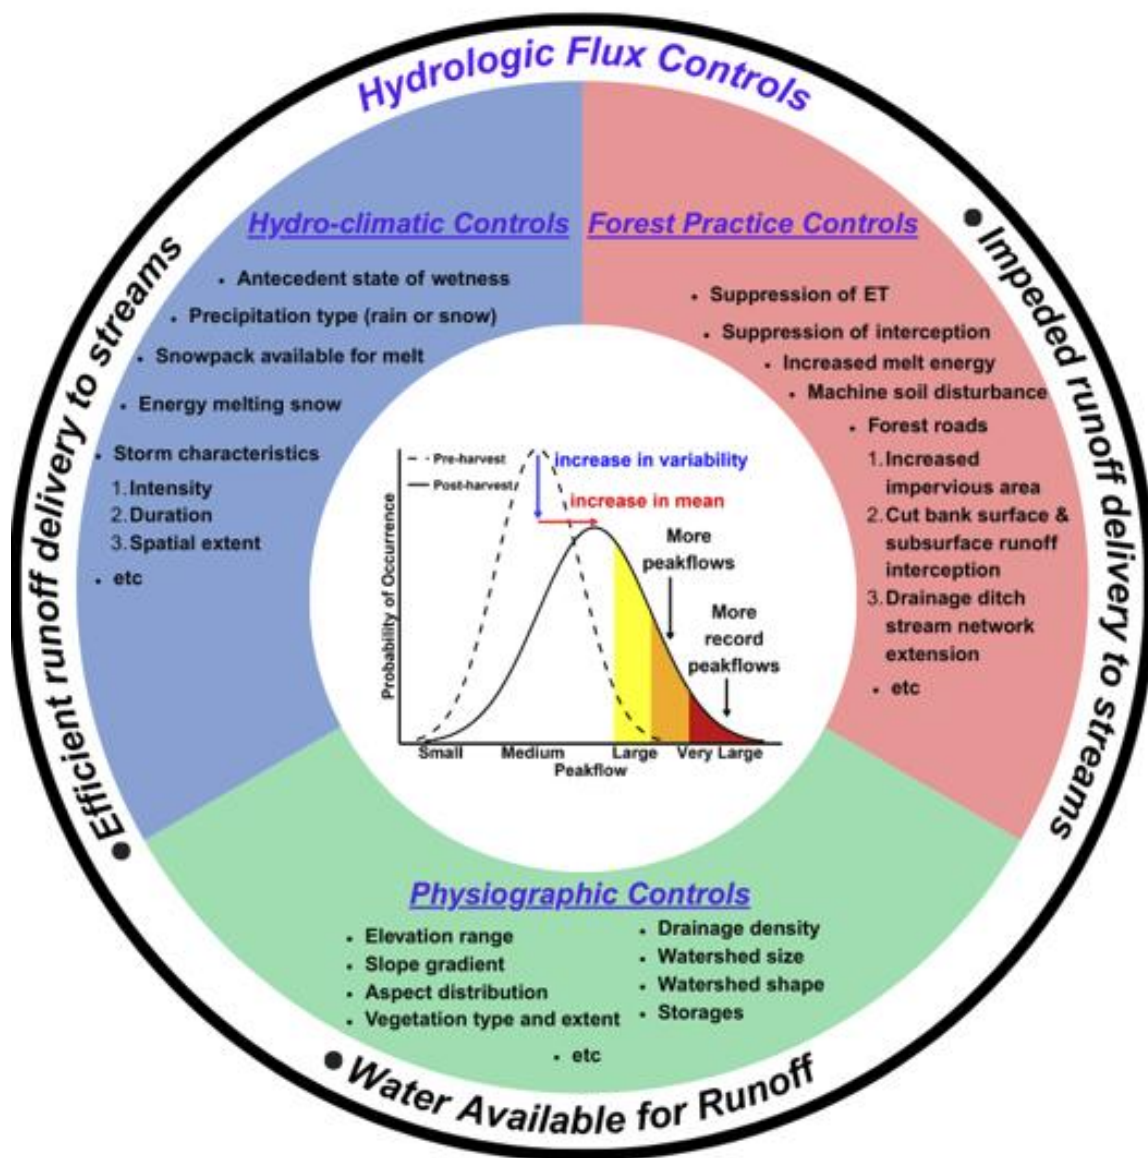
Hydrologic Flux Controls

Efficient runoff delivery to streams

Impeded runoff delivery to streams

Hydro-climatic Controls

- Antecedent state of wetness
- Precipitation type (rain or snow)
- Snowpack available for melt
- Energy melting snow
- Storm characteristics
1. Intensity
2. Duration
3. Spatial extent
- etc

Forest Practice Controls

- Suppression of ET
- Suppression of interception
- Increased melt energy
- Machine soil disturbance
- Forest roads
1. Increased impervious area
2. Cut bank surface & subsurface runoff interception
3. Drainage ditch stream network extension
- etc

Pre-harvest
Post-harvest
increase in variability
increase in mean
More peakflows
More record peakflows
Probability of Occurrence
Small
Medium
Large
Very Large
Peakflow

Physiographic Controls

- Elevation range
- Slope gradient
- Aspect distribution
- Vegetation type and extent
- Drainage density
- Watershed size
- Watershed shape
- Storages
- etc

Water Available for Runoff